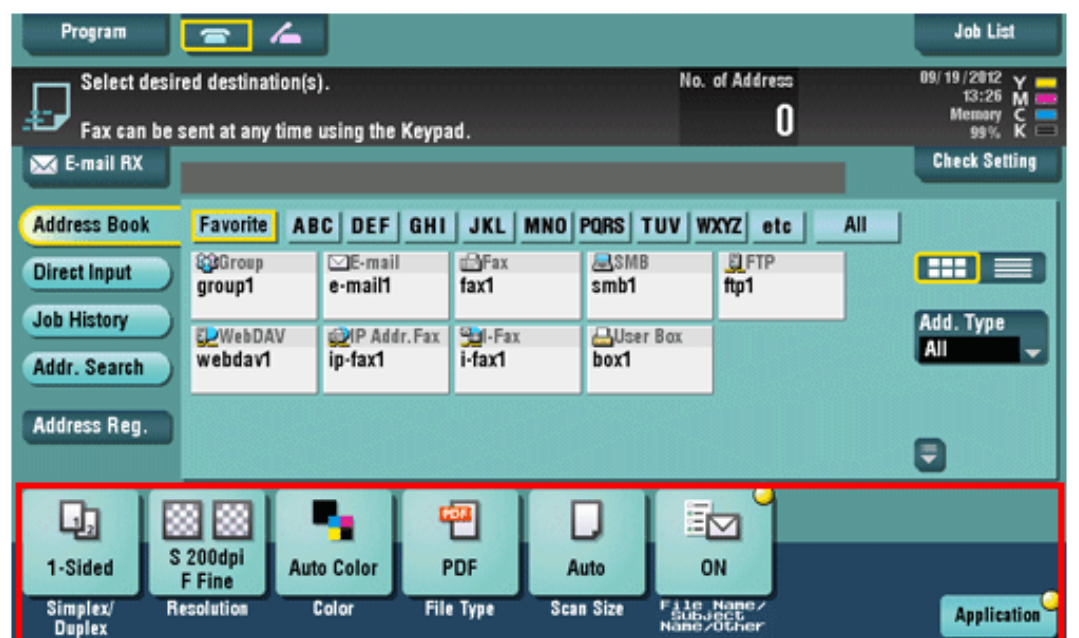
Program

Job List

Select desired destination(s).

Fax can be sent at any time using the Keypad.

No. of Address

0

09/19/2012
13:26
Memory
99%

Y
M
C
K

E-mail RX

Check Setting

Address Book

Direct Input

Job History

Addr. Search

Address Reg.

| Favorite | ABC | DEF | GHI | JKL | MNO | PQRS | TUV | WXYZ | etc | All |
|---|---|---|---|---|---|---|---|---|---|---|

Group
group1

E-mail
e-mail1

Fax
fax1

SMB
smb1

FTP
ftp1

WebDAV
webdav1

IP Addr. Fax
ip-fax1

I-Fax
i-fax1

User Box
box1

Add. Type
All

1-Sided
Simplex/
Duplex

S 200dpi
F Fine
Resolution

Auto Color
Color

PDF
File Type

Auto
Scan Size

ON
File Name/
Subject
Name/Other

Application